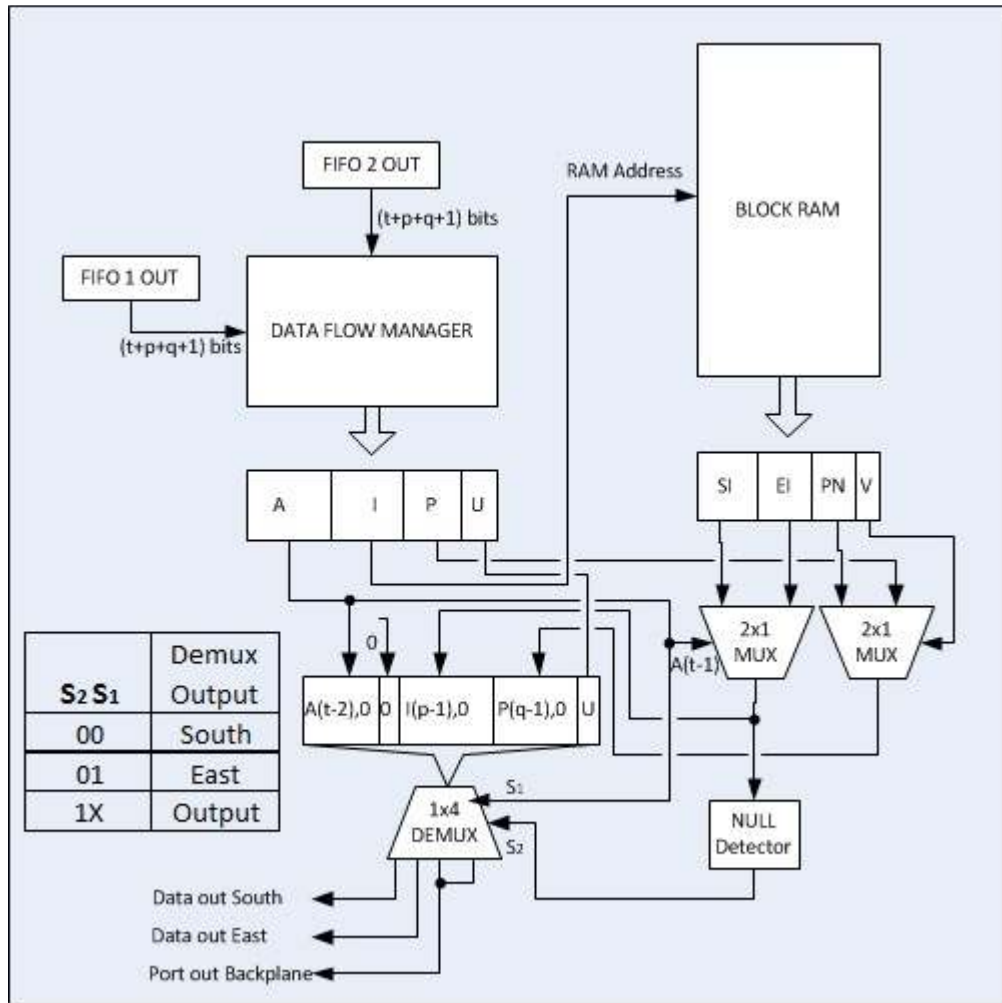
FIFO 2 OUT

RAM Address

BLOCK RAM

(t+p+q+1) bits

FIFO 1 OUT

(t+p+q+1) bits

DATA FLOW MANAGER

| A | I | P | U |

| SI | EI | PN | V |

0

2x1 MUX

2x1 MUX

A(t-1)

| $S_2 S_1$ | Demux Output |
|---|---|
| 00 | South |
| 01 | East |
| 1X | Output |

| A(t-2),0 | 0 | I(p-1),0 | P(q-1),0 | U |

$S_1$

1x4 DEMUX

$S_2$

NULL Detector

Data out South

Data out East

Port out Backplane